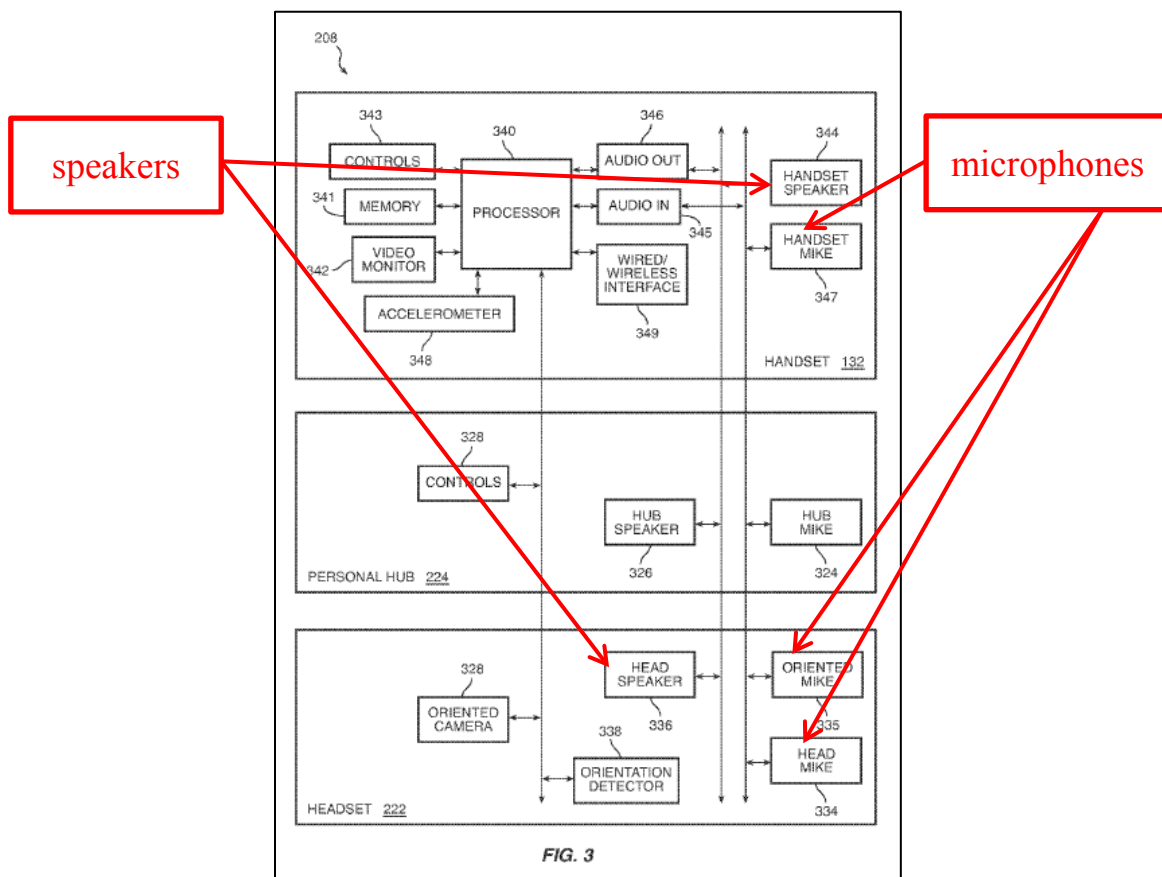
208

speakers

microphones

343
CONTROLS

340
PROCESSOR

346
AUDIO OUT

344
HANDSET SPEAKER

341
MEMORY

AUDIO IN
345

342
VIDEO MONITOR

WIRED/ WIRELESS INTERFACE
349

HANDSET MIKE
347

ACCELEROMETER
348

HANDSET 132

328
CONTROLS

HUB SPEAKER
326

HUB MIKE
324

PERSONAL HUB 224

328
ORIENTED CAMERA

HEAD SPEAKER
336

ORIENTED MIKE
335

338
ORIENTATION DETECTOR

HEAD MIKE
334

HEADSET 222

FIG. 3